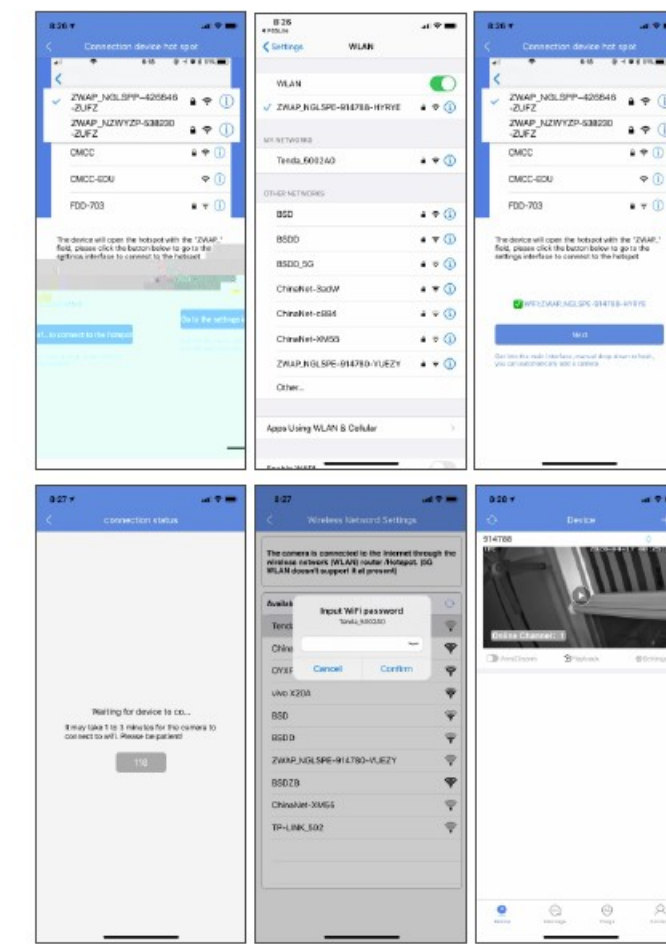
8:26
Connection device hot spot
8:15
ZWAP_NGLSPP-426646 -ZUFZ
ZWAP_NZWYZP-538230 -ZUFZ
CMCC
CMCC-EDU
FDD-703
The device will open the hotspot with the "ZWAP_" field, please click the button below to go to the settings interface to connect to the hotspot
Go to the settings i
...t connect to the hotspot

8:26
◂ FEELIN
Settings
WLAN
WLAN
ZWAP_NGLSPE-914788-HYRYE
MY NETWORKS
Tenda_6002A0
OTHER NETWORKS
BSD
BSDD
BSDD_5G
ChinaNet-SadW
ChinaNet-z694
ChinaNet-XMSS
ZWAP_NGLSPE-914780-YUEZY
Other...
Apps Using WLAN & Cellular
Enable WAPI

8:26
Connection device hot spot
8:15
ZWAP_NGLSPP-426646 -ZUFZ
ZWAP_NZWYZP-538230 -ZUFZ
CMCC
CMCC-EDU
FDD-703
The device will open the hotspot with the "ZWAP_" field, please click the button below to go to the settings interface to connect to the hotspot
WIFI:ZWAP_NGLSPE-914788-HYRYE
Next
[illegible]

8:27
connection status
Waiting for device to co...
It may take 1 to 3 minutes for the camera to connect to wifi. Please be patient!
116

8:27
Wireless Network Settings
The camera is connected to the internet through the wireless network (WLAN) router /Hotspot. (5G WLAN doesn't support it at present)
Availab
Tend
Chine
OYXF
vivo X20A
BSD
BSDD
ZWAP_NGLSPE-914780-YUEZY
BSDZB
ChinaNet-XMSS
TP-LINK_502
Input WiFi password
Tenda_6002A0
Cancel
Confirm

8:28
Device
914788
Online Channel : 1
AlarmChannel
Playback
Settings
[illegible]